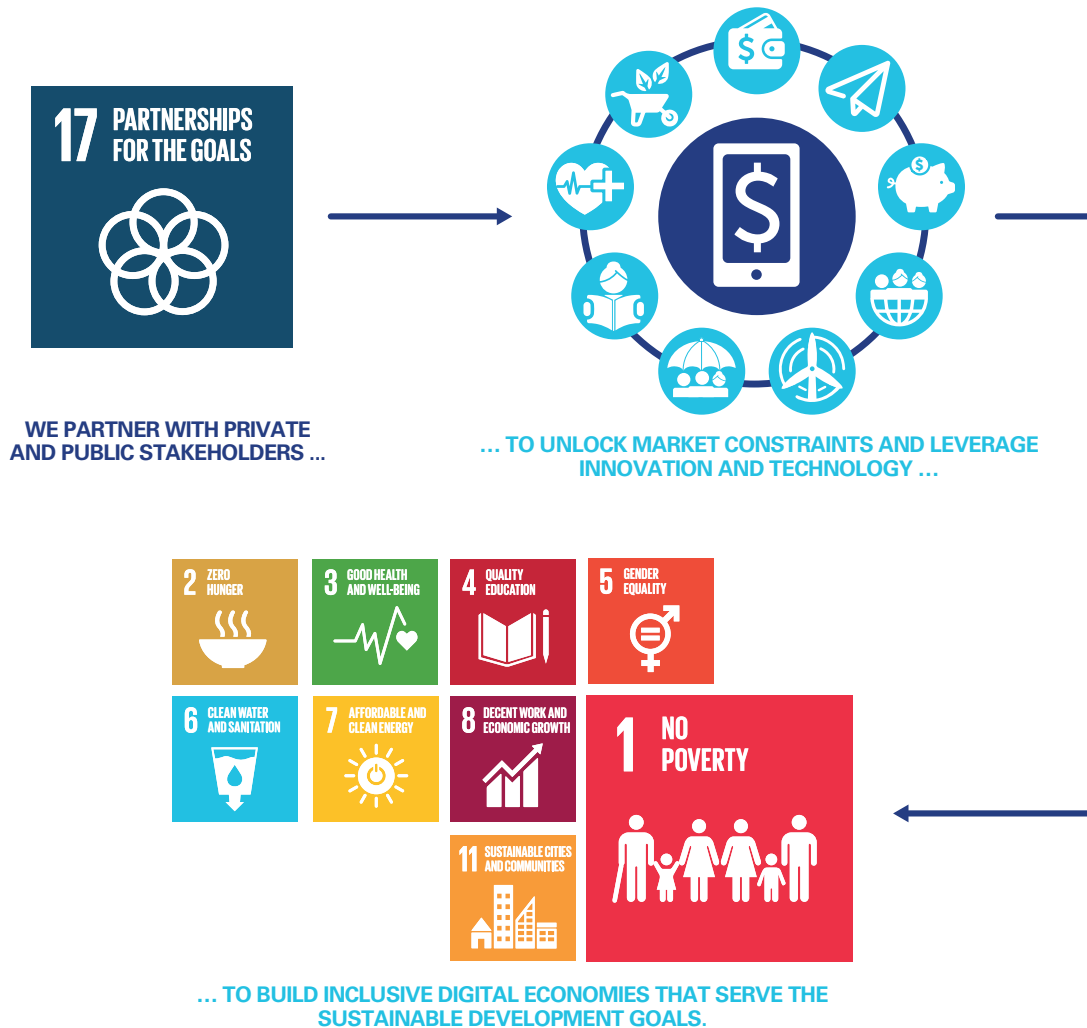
17 PARTNERSHIPS FOR THE GOALS

WE PARTNER WITH PRIVATE AND PUBLIC STAKEHOLDERS ...

... TO UNLOCK MARKET CONSTRAINTS AND LEVERAGE INNOVATION AND TECHNOLOGY ...

2 ZERO HUNGER

3 GOOD HEALTH AND WELL-BEING

4 QUALITY EDUCATION

5 GENDER EQUALITY

6 CLEAN WATER AND SANITATION

7 AFFORDABLE AND CLEAN ENERGY

8 DECENT WORK AND ECONOMIC GROWTH

1 NO POVERTY

11 SUSTAINABLE CITIES AND COMMUNITIES

... TO BUILD INCLUSIVE DIGITAL ECONOMIES THAT SERVE THE SUSTAINABLE DEVELOPMENT GOALS.